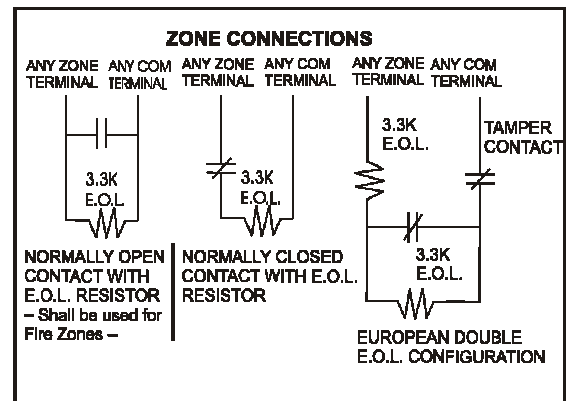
ZONE CONNECTIONS

ANY ZONE TERMINAL ANY COM TERMINAL

3.3K E.O.L.

NORMALLY OPEN CONTACT WITH E.O.L. RESISTOR – Shall be used for Fire Zones –

ANY ZONE TERMINAL ANY COM TERMINAL

3.3K E.O.L.

NORMALLY CLOSED CONTACT WITH E.O.L. RESISTOR

ANY ZONE TERMINAL ANY COM TERMINAL

3.3K E.O.L.

TAMPER CONTACT

3.3K E.O.L.

EUROPEAN DOUBLE E.O.L. CONFIGURATION